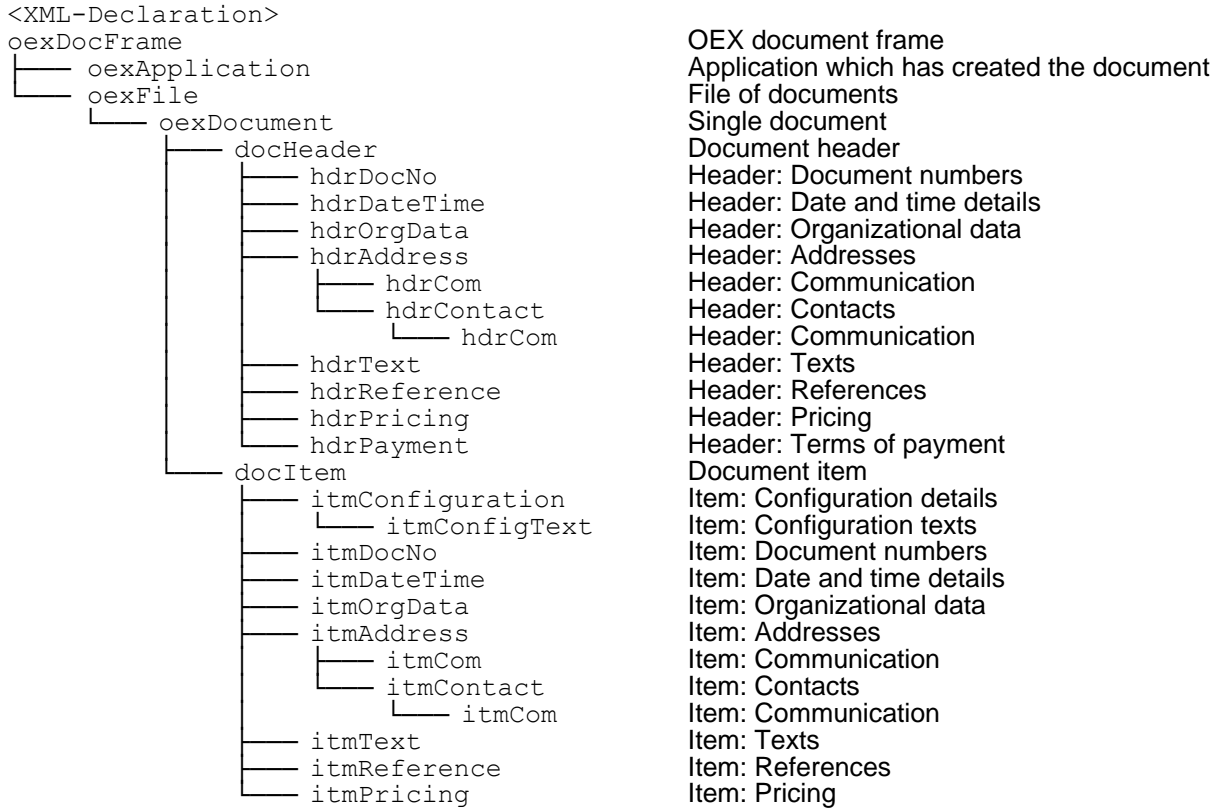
<XML-Declaration>
oexDocFrame — OEX document frame
oexApplication — Application which has created the document
oexFile — File of documents
oexDocument — Single document
docHeader — Document header
hdrDocNo — Header: Document numbers
hdrDateTime — Header: Date and time details
hdrOrgData — Header: Organizational data
hdrAddress — Header: Addresses
hdrCom — Header: Communication
hdrContact — Header: Contacts
hdrCom — Header: Communication
hdrText — Header: Texts
hdrReference — Header: References
hdrPricing — Header: Pricing
hdrPayment — Header: Terms of payment
docItem — Document item
itmConfiguration — Item: Configuration details
itmConfigText — Item: Configuration texts
itmDocNo — Item: Document numbers
itmDateTime — Item: Date and time details
itmOrgData — Item: Organizational data
itmAddress — Item: Addresses
itmCom — Item: Communication
itmContact — Item: Contacts
itmCom — Item: Communication
itmText — Item: Texts
itmReference — Item: References
itmPricing — Item: Pricing